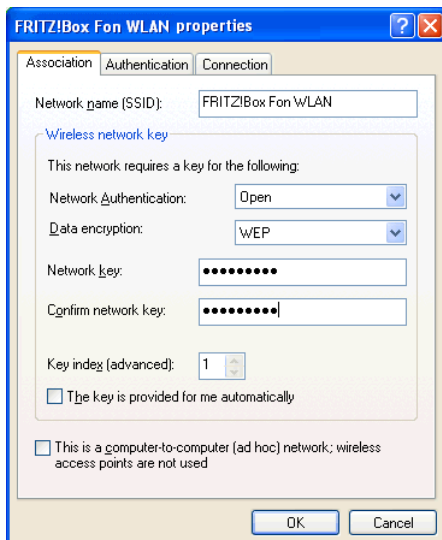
FRITZ!Box Fon WLAN properties

?
X

Association | Authentication | Connection

Network name (SSID): FRITZ!Box Fon WLAN

Wireless network key

This network requires a key for the following:

Network Authentication: Open

Data encryption: WEP

Network key: ●●●●●●●●●

Confirm network key: ●●●●●●●●●

Key index (advanced): 1

The key is provided for me automatically

This is a computer-to-computer (ad hoc) network; wireless access points are not used

OK
Cancel